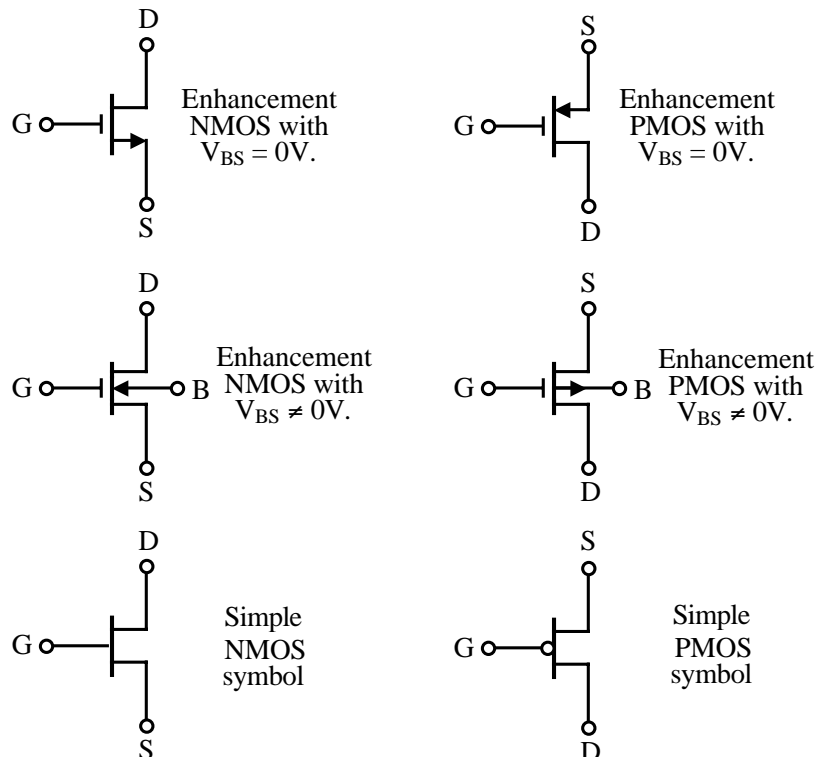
D
G
S
Enhancement NMOS with $V_{BS} = 0V$.

S
G
D
Enhancement PMOS with $V_{BS} = 0V$.

D
G
B
S
Enhancement NMOS with $V_{BS} \neq 0V$.

S
G
B
D
Enhancement PMOS with $V_{BS} \neq 0V$.

D
G
S
Simple NMOS symbol

S
G
D
Simple PMOS symbol